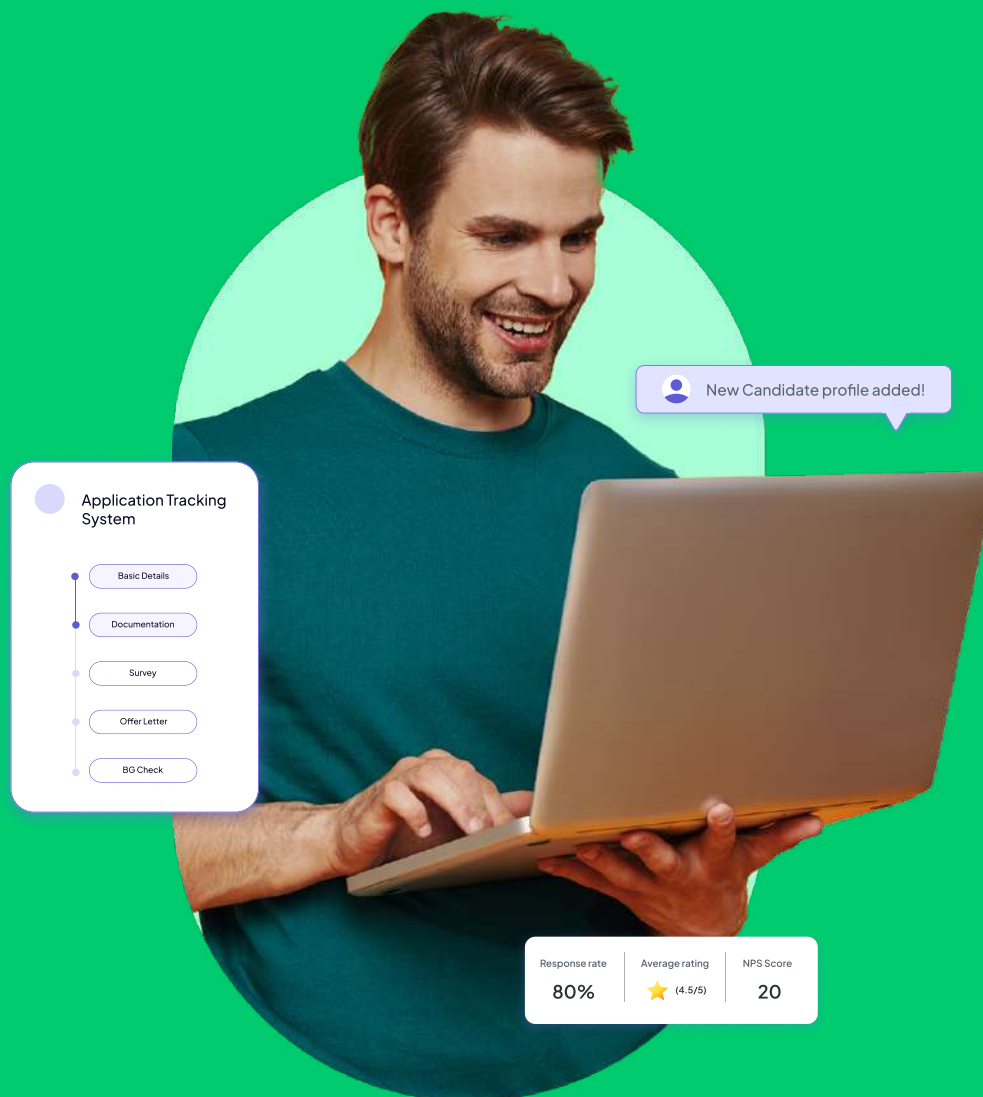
New Candidate profile added!

Application Tracking System

Basic Details

Documentation

Survey

Offer Letter

BG Check

| Response rate | Average rating | NPS Score |
|---|---|---|
| 80% | (4.5/5) | 20 |